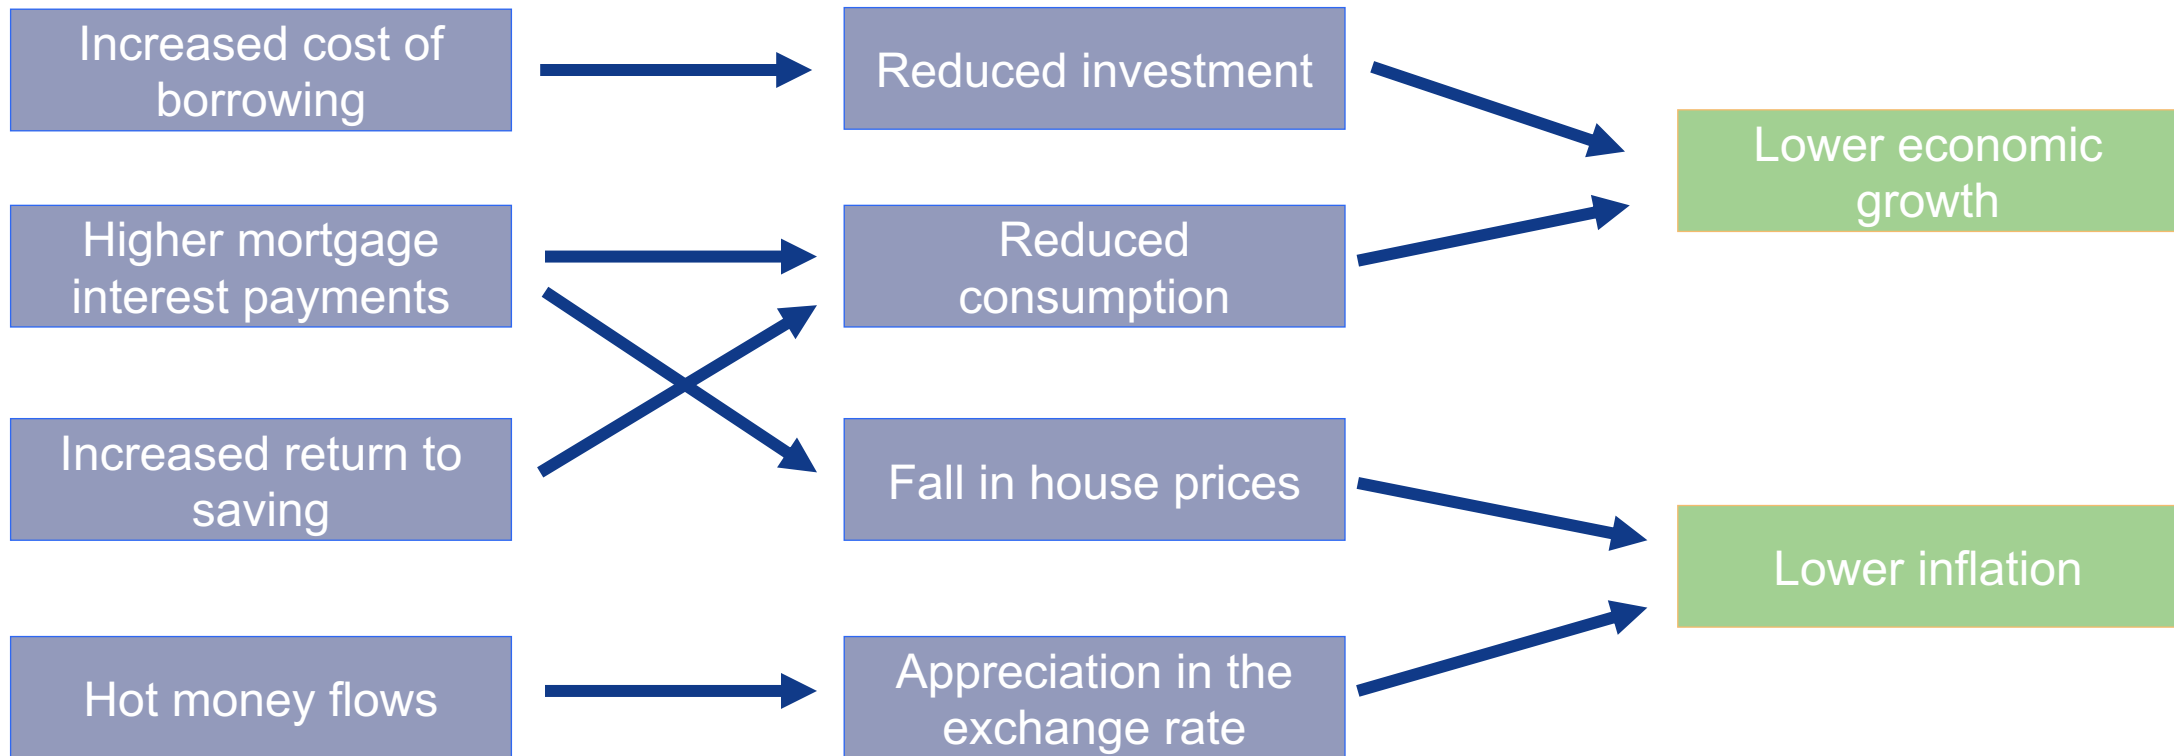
Increased cost of borrowing

Reduced investment

Higher mortgage interest payments

Reduced consumption

Lower economic growth

Increased return to saving

Fall in house prices

Lower inflation

Hot money flows

Appreciation in the exchange rate